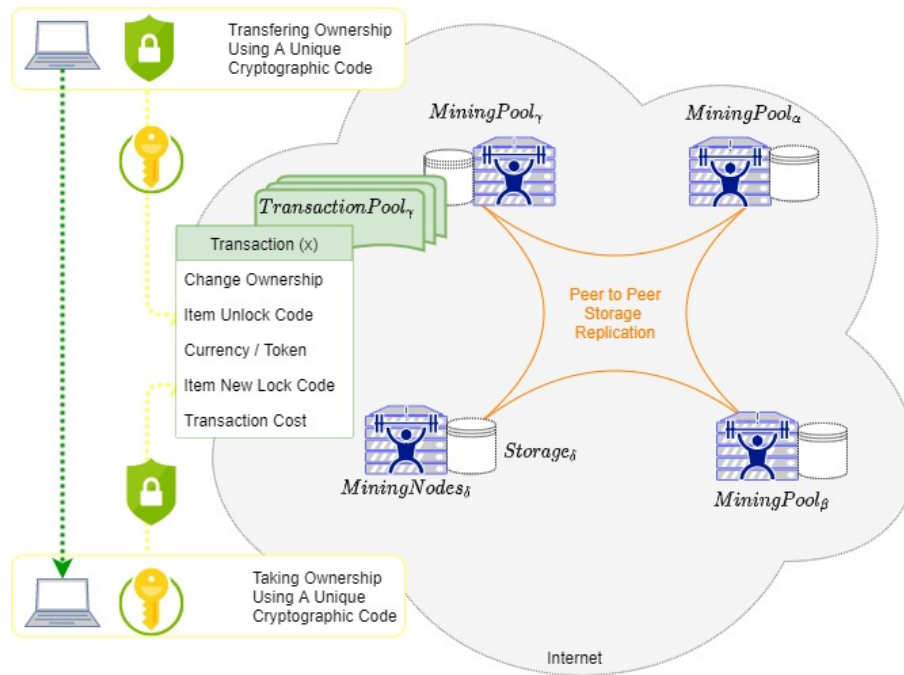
Transfering Ownership Using A Unique Cryptographic Code

$MiningPool_\gamma$

$MiningPool_\alpha$

$TransactionPool_\gamma$

Transaction (x)

Change Ownership

Item Unlock Code

Currency / Token

Item New Lock Code

Transaction Cost

Peer to Peer Storage Replication

$Storage_\delta$

$MiningNodes_\delta$

$MiningPool_\beta$

Taking Ownership Using A Unique Cryptographic Code

Internet